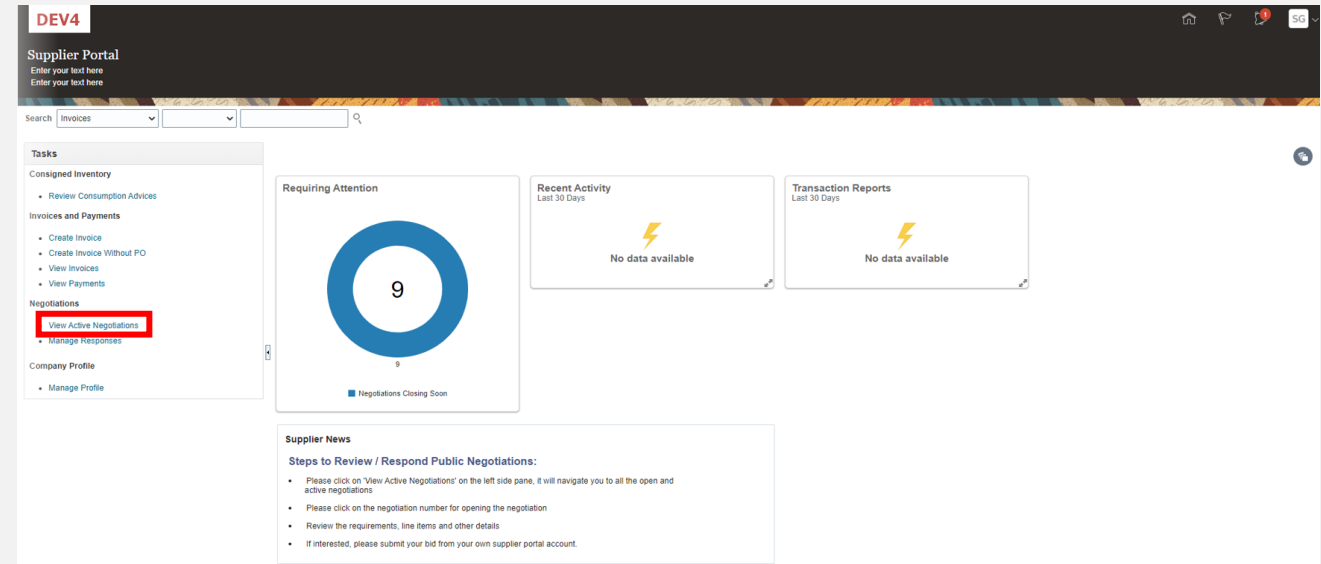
DEV4

1 SG

Supplier Portal
Enter your text here
Enter your text here

Search Invoices

Tasks

Consigned Inventory

- Review Consumption Advices

Invoices and Payments

- Create Invoice
- Create Invoice Without PO
- View Invoices
- View Payments

Negotiations

- View Active Negotiations
- Manage Responses

Company Profile

- Manage Profile

Requiring Attention

9

9

Negotiations Closing Soon

Recent Activity
Last 30 Days

No data available

Transaction Reports
Last 30 Days

No data available

Supplier News

Steps to Review / Respond Public Negotiations:

- Please click on 'View Active Negotiations' on the left side pane, it will navigate you to all the open and active negotiations
- Please click on the negotiation number for opening the negotiation
- Review the requirements, line items and other details
- If interested, please submit your bid from your own supplier portal account.